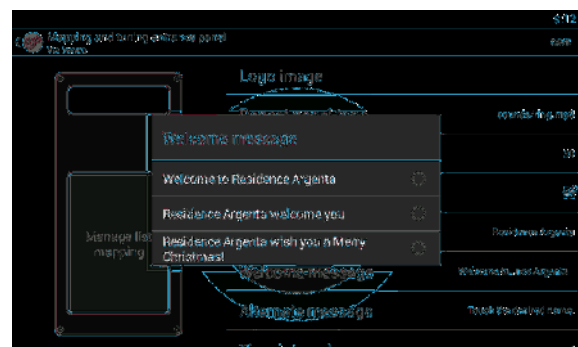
4:12

Mapping and tuning extra key panel

Logo image

Welcome message

Welcome to Residence Argenta

Residence Argenta welcome you

Residence Argenta wish you a Merry Christmas!

Manage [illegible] mapping

Welcome message

Alternate message

Welcome to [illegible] Argenta

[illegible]